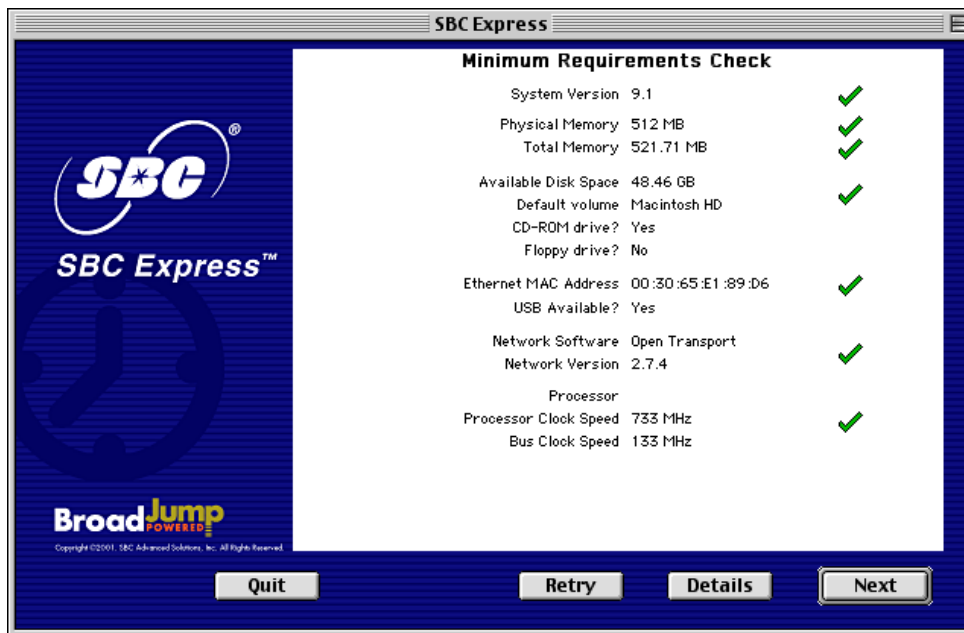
SBC Express

SBC®

SBC Express™

BroadJump POWERED

Copyright ©2001, SBC Advanced Solutions, Inc. All Rights Reserved.

Minimum Requirements Check

| | |
|---|---|
| System Version | 9.1 |
| Physical Memory | 512 MB |
| Total Memory | 521.71 MB |
| Available Disk Space | 48.46 GB |
| Default volume | Macintosh HD |
| CD-ROM drive? | Yes |
| Floppy drive? | No |
| Ethernet MAC Address | 00:30:65:E1:89:D6 |
| USB Available? | Yes |
| Network Software | Open Transport |
| Network Version | 2.7.4 |
| Processor | |
| Processor Clock Speed | 733 MHz |
| Bus Clock Speed | 133 MHz |

Quit

Retry

Details

Next